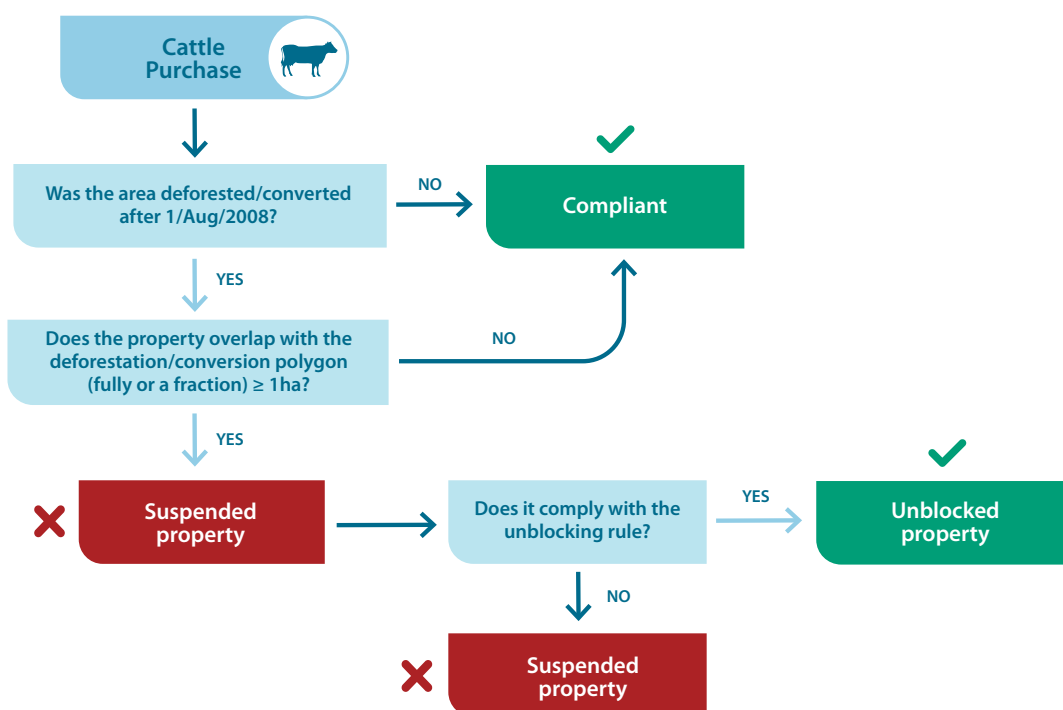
Cattle Purchase

Was the area deforested/converted after 1/Aug/2008?

NO

Compliant

YES

Does the property overlap with the deforestation/conversion polygon (fully or a fraction) $\geq$ 1ha?

NO

YES

Suspended property

Does it comply with the unblocking rule?

YES

Unblocked property

NO

Suspended property